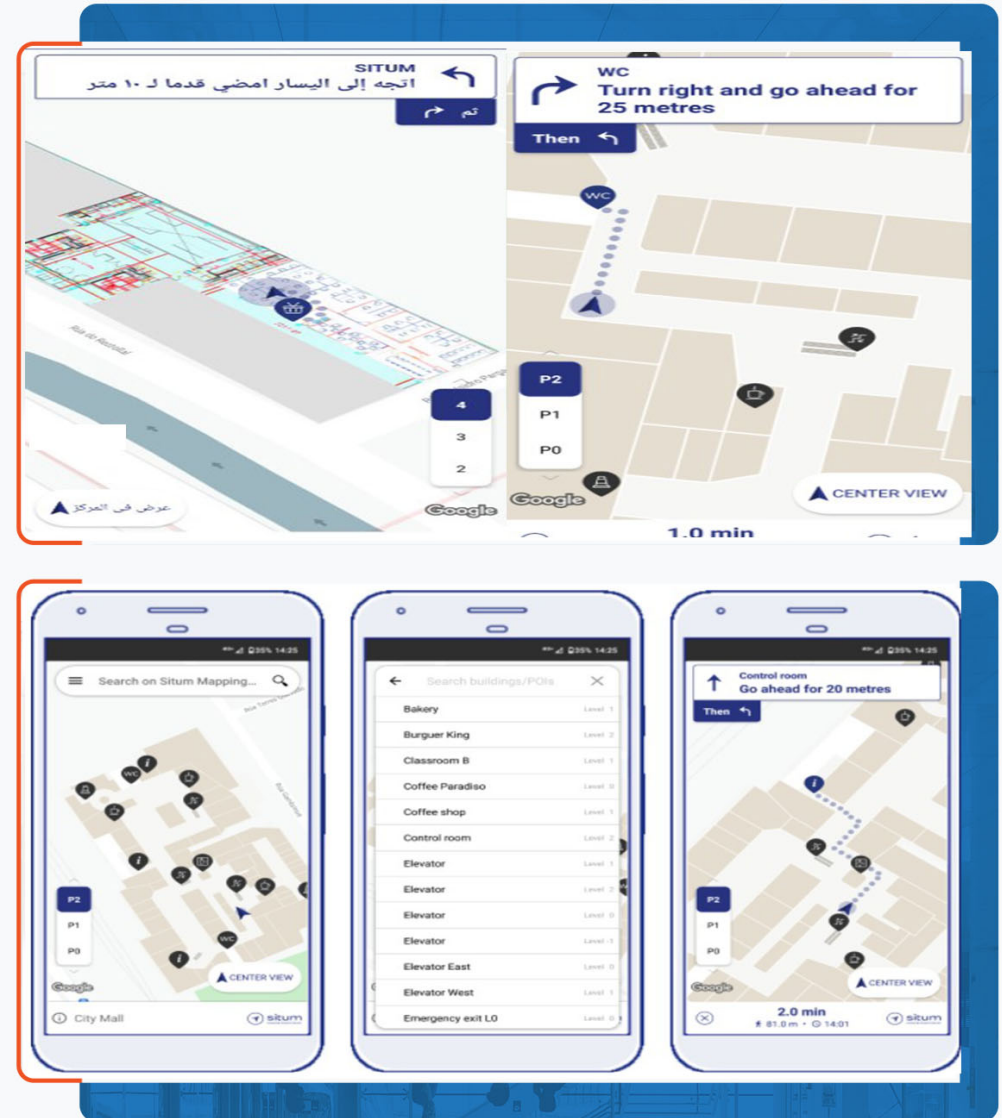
SITUM
اتجه إلى اليسار امضي قدما لـ ١٠ متر

تم

Rua do Rossilal

4
3
2

عرض في المركز

Google

WC
Turn right and go ahead for 25 metres

Then

WC

P2
P1
P0

Google

CENTER VIEW

1.0 min

Search on Situm Mapping...

WC

P2
P1
P0

CENTER VIEW

Google

City Mall

situm

Search buildings/POIs

| | |
|---|---|
| Bakery | Level 1 |
| Burguer King | Level 2 |
| Classroom B | Level 1 |
| Coffee Paradiso | Level 0 |
| Coffee shop | Level 1 |
| Control room | Level 2 |
| Elevator | Level 1 |
| Elevator | Level 2 |
| Elevator | Level 0 |
| Elevator | Level -1 |
| Elevator East | Level 0 |
| Elevator West | Level 1 |
| Emergency exit L0 | Level 0 |

Control room
Go ahead for 20 metres

Then

P2
P1
P0

CENTER VIEW

Google

2.0 min
81.0 m • 14:01

situm